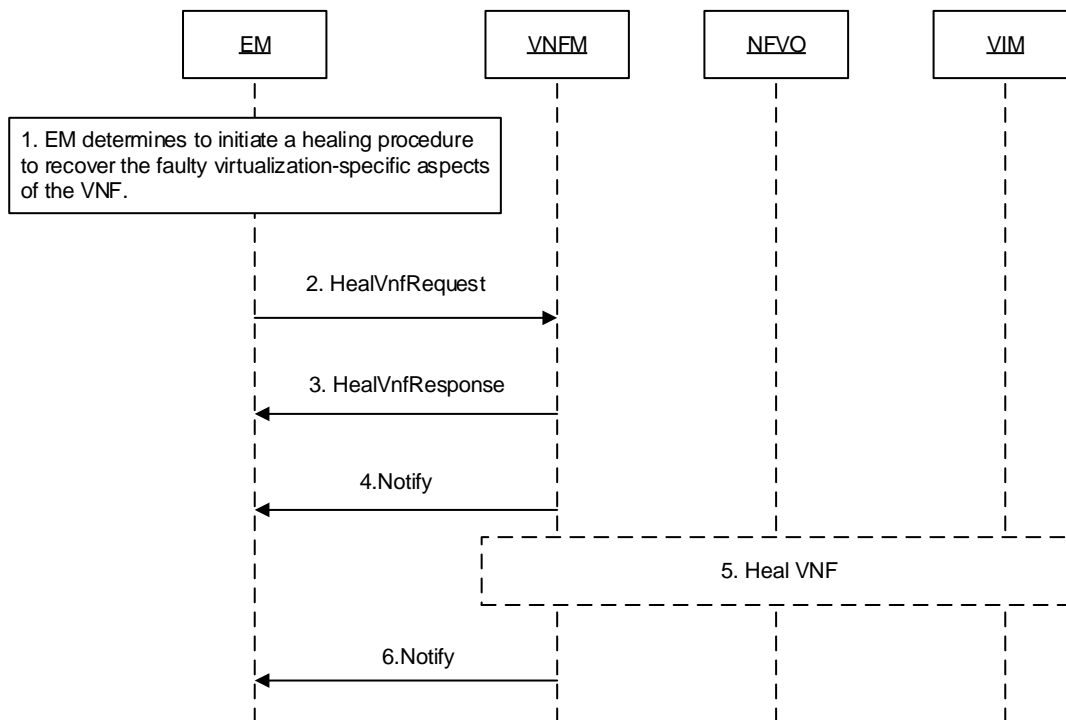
EM

VNFM

NFVO

VIM

1. EM determines to initiate a healing procedure to recover the faulty virtualization-specific aspects of the VNF.

2. HealVnfRequest

3. HealVnfResponse

4.Notify

5. Heal VNF

6.Notify